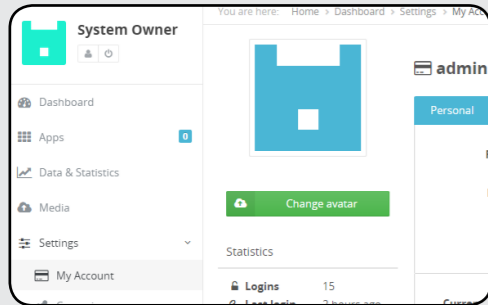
System Owner

You are here: Home › Dashboard › Settings › My Acc

Dashboard

Apps 0

Data & Statistics

Media

Settings

My Account

Change avatar

Statistics

Logins 15

Last login 2 hours ago

admin

Personal